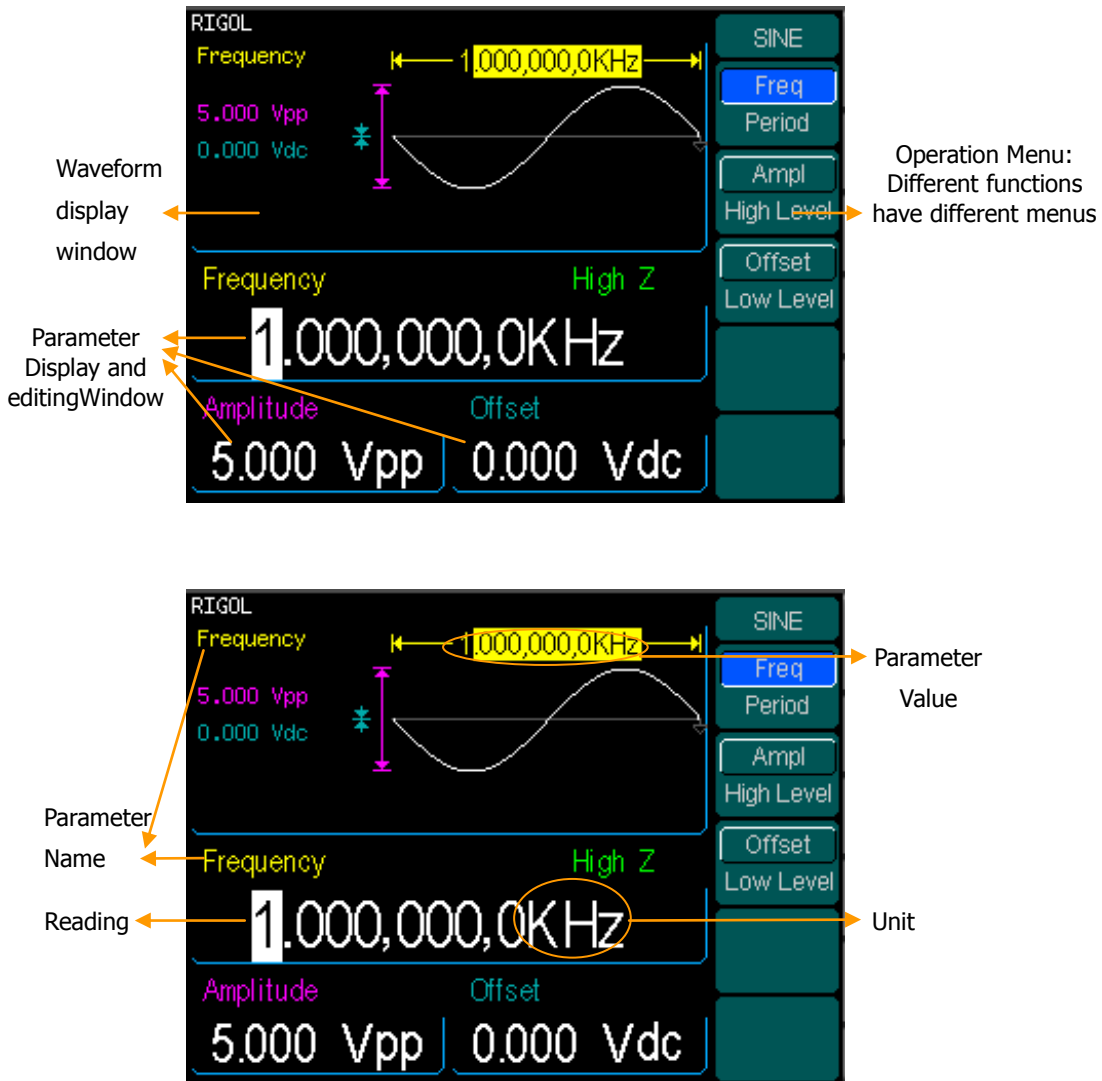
RIGOL
Frequency
1,000,000,0KHz
5.000 Vpp
0.000 Vdc
SINE
Freq
Period
Ampl
High Level
Offset
Low Level
Waveform display window
Operation Menu: Different functions have different menus
Frequency
High Z
1.000,000,0KHz
Parameter Display and editingWindow
Amplitude
Offset
5.000 Vpp
0.000 Vdc

RIGOL
Frequency
1,000,000,0KHz
Parameter Value
5.000 Vpp
0.000 Vdc
SINE
Freq
Period
Ampl
High Level
Offset
Low Level
Parameter Name
Frequency
High Z
Reading
1.000,000,0KHz
Unit
Amplitude
Offset
5.000 Vpp
0.000 Vdc